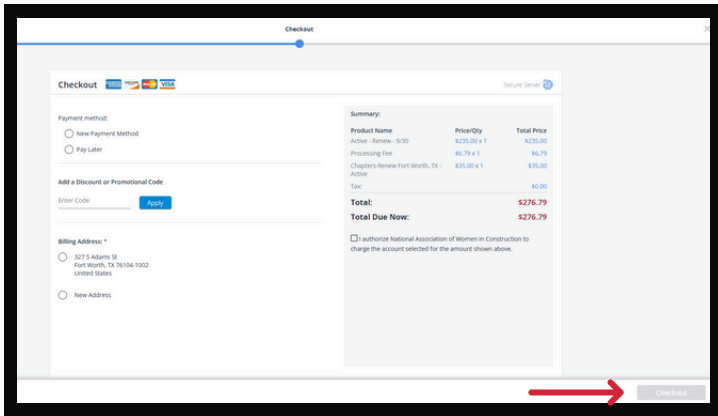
Checkout

Checkout

Secure Server

Payment method:

New Payment Method

Pay Later

Add a Discount or Promotional Code

Enter Code

Apply

Billing Address: *

327 S Adams St
Fort Worth, TX 76104-1002
United States

New Address

Summary:

| Product Name | Price/Qty | Total Price |
|---|---|---|
| Active - Renew - 9/30 | $235.00 x 1 | $235.00 |
| Processing Fee | $6.79 x 1 | $6.79 |
| Chapters-Renew Fort Worth, TX - Active | $35.00 x 1 | $35.00 |
| Tax: | | $0.00 |
| Total: | | $276.79 |
| Total Due Now: | | $276.79 |

I authorize National Association of Women in Construction to charge the account selected for the amount shown above.

Checkout